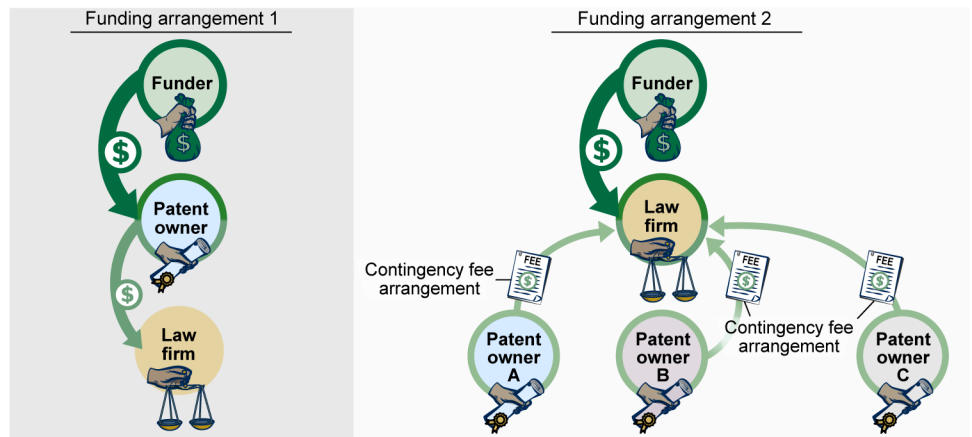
Funding arrangement 1

Funder

$

$

Patent owner

$

Law firm

Funding arrangement 2

Funder

$

$

Law firm

Contingency fee arrangement

FEE

$

FEE

$

FEE

$

Contingency fee arrangement

Patent owner A

Patent owner B

Patent owner C